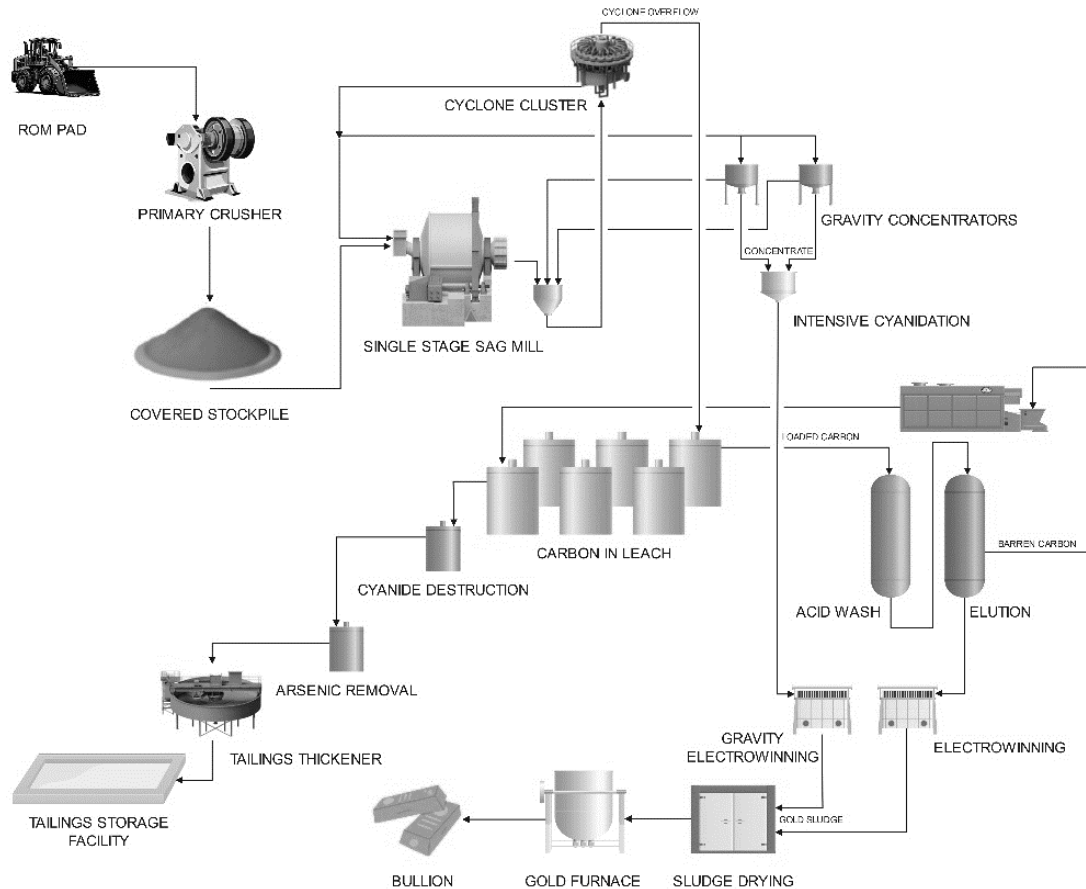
CYCLONE OVERFLOW

ROM PAD

CYCLONE CLUSTER

PRIMARY CRUSHER

GRAVITY CONCENTRATORS

CONCENTRATE

SINGLE STAGE SAG MILL

INTENSIVE CYANIDATION

COVERED STOCKPILE

LOADED CARBON

CARBON IN LEACH

BARREN CARBON

CYANIDE DESTRUCTION

ACID WASH

ELUTION

ARSENIC REMOVAL

GRAVITY ELECTROWINNING

ELECTROWINNING

TAILINGS THICKENER

TAILINGS STORAGE FACILITY

GOLD SLUDGE

BULLION

GOLD FURNACE

SLUDGE DRYING